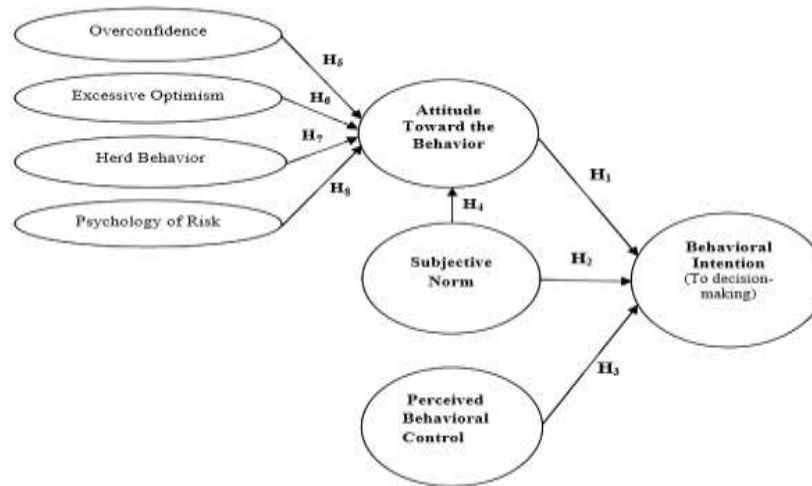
Overconfidence

Excessive Optimism

Herd Behavior

Psychology of Risk

$H_5$

$H_6$

$H_7$

$H_8$

Attitude Toward the Behavior

$H_1$

$H_4$

Subjective Norm

$H_2$

Behavioral Intention (To decision-making)

$H_3$

Perceived Behavioral Control